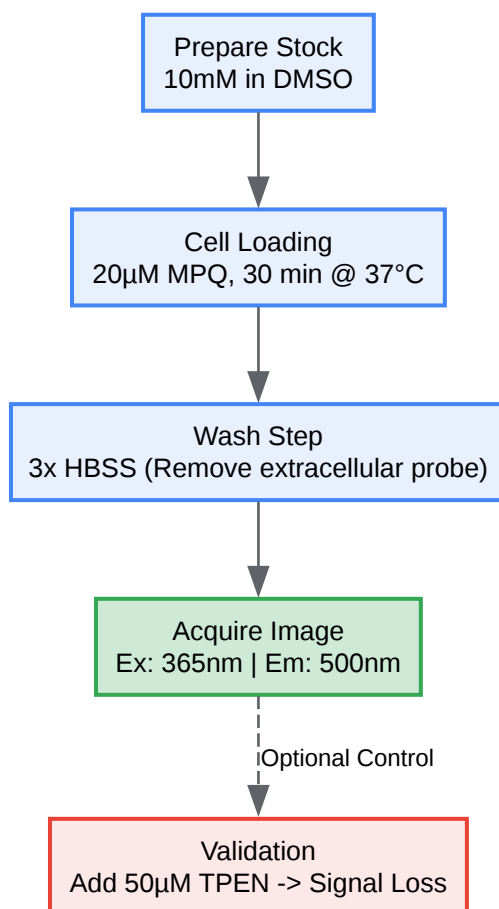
Prepare Stock
10mM in DMSO

Cell Loading
20µM MPQ, 30 min @ 37°C

Wash Step
3x HBSS (Remove extracellular probe)

Acquire Image
Ex: 365nm | Em: 500nm

Optional Control

Validation
Add 50µM TPEN -> Signal Loss